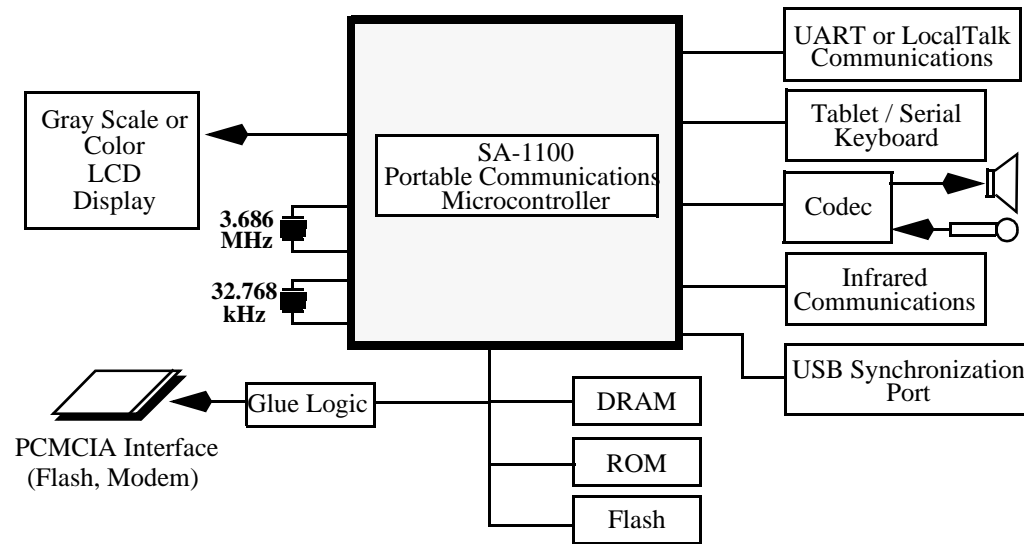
UART or LocalTalk Communications

Gray Scale or Color LCD Display

Tablet / Serial Keyboard

SA-1100 Portable Communications Microcontroller

Codec

3.686 MHz

32.768 kHz

Infrared Communications

USB Synchronization Port

Glue Logic

DRAM

PCMCIA Interface (Flash, Modem)

ROM

Flash